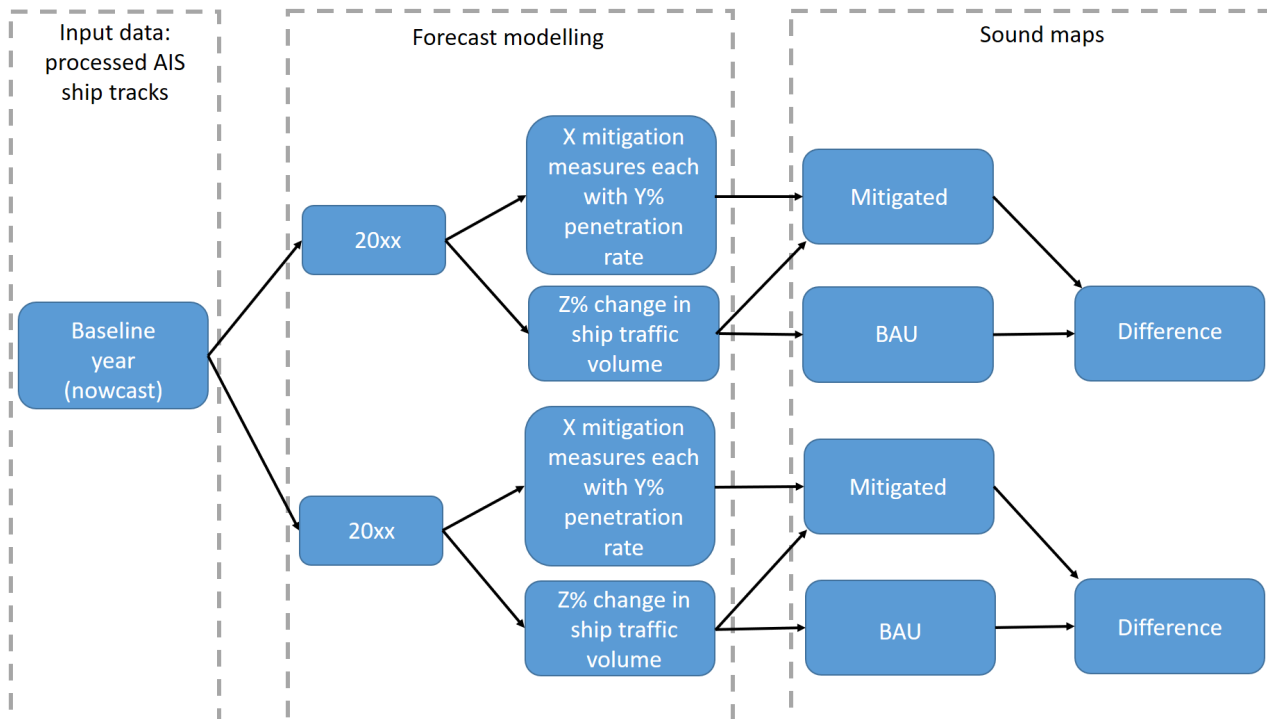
Input data: processed AIS ship tracks

Forecast modelling

Sound maps

Baseline year (nowcast)

20xx

X mitigation measures each with Y% penetration rate

Z% change in ship traffic volume

Mitigated

BAU

Difference

20xx

X mitigation measures each with Y% penetration rate

Z% change in ship traffic volume

Mitigated

BAU

Difference